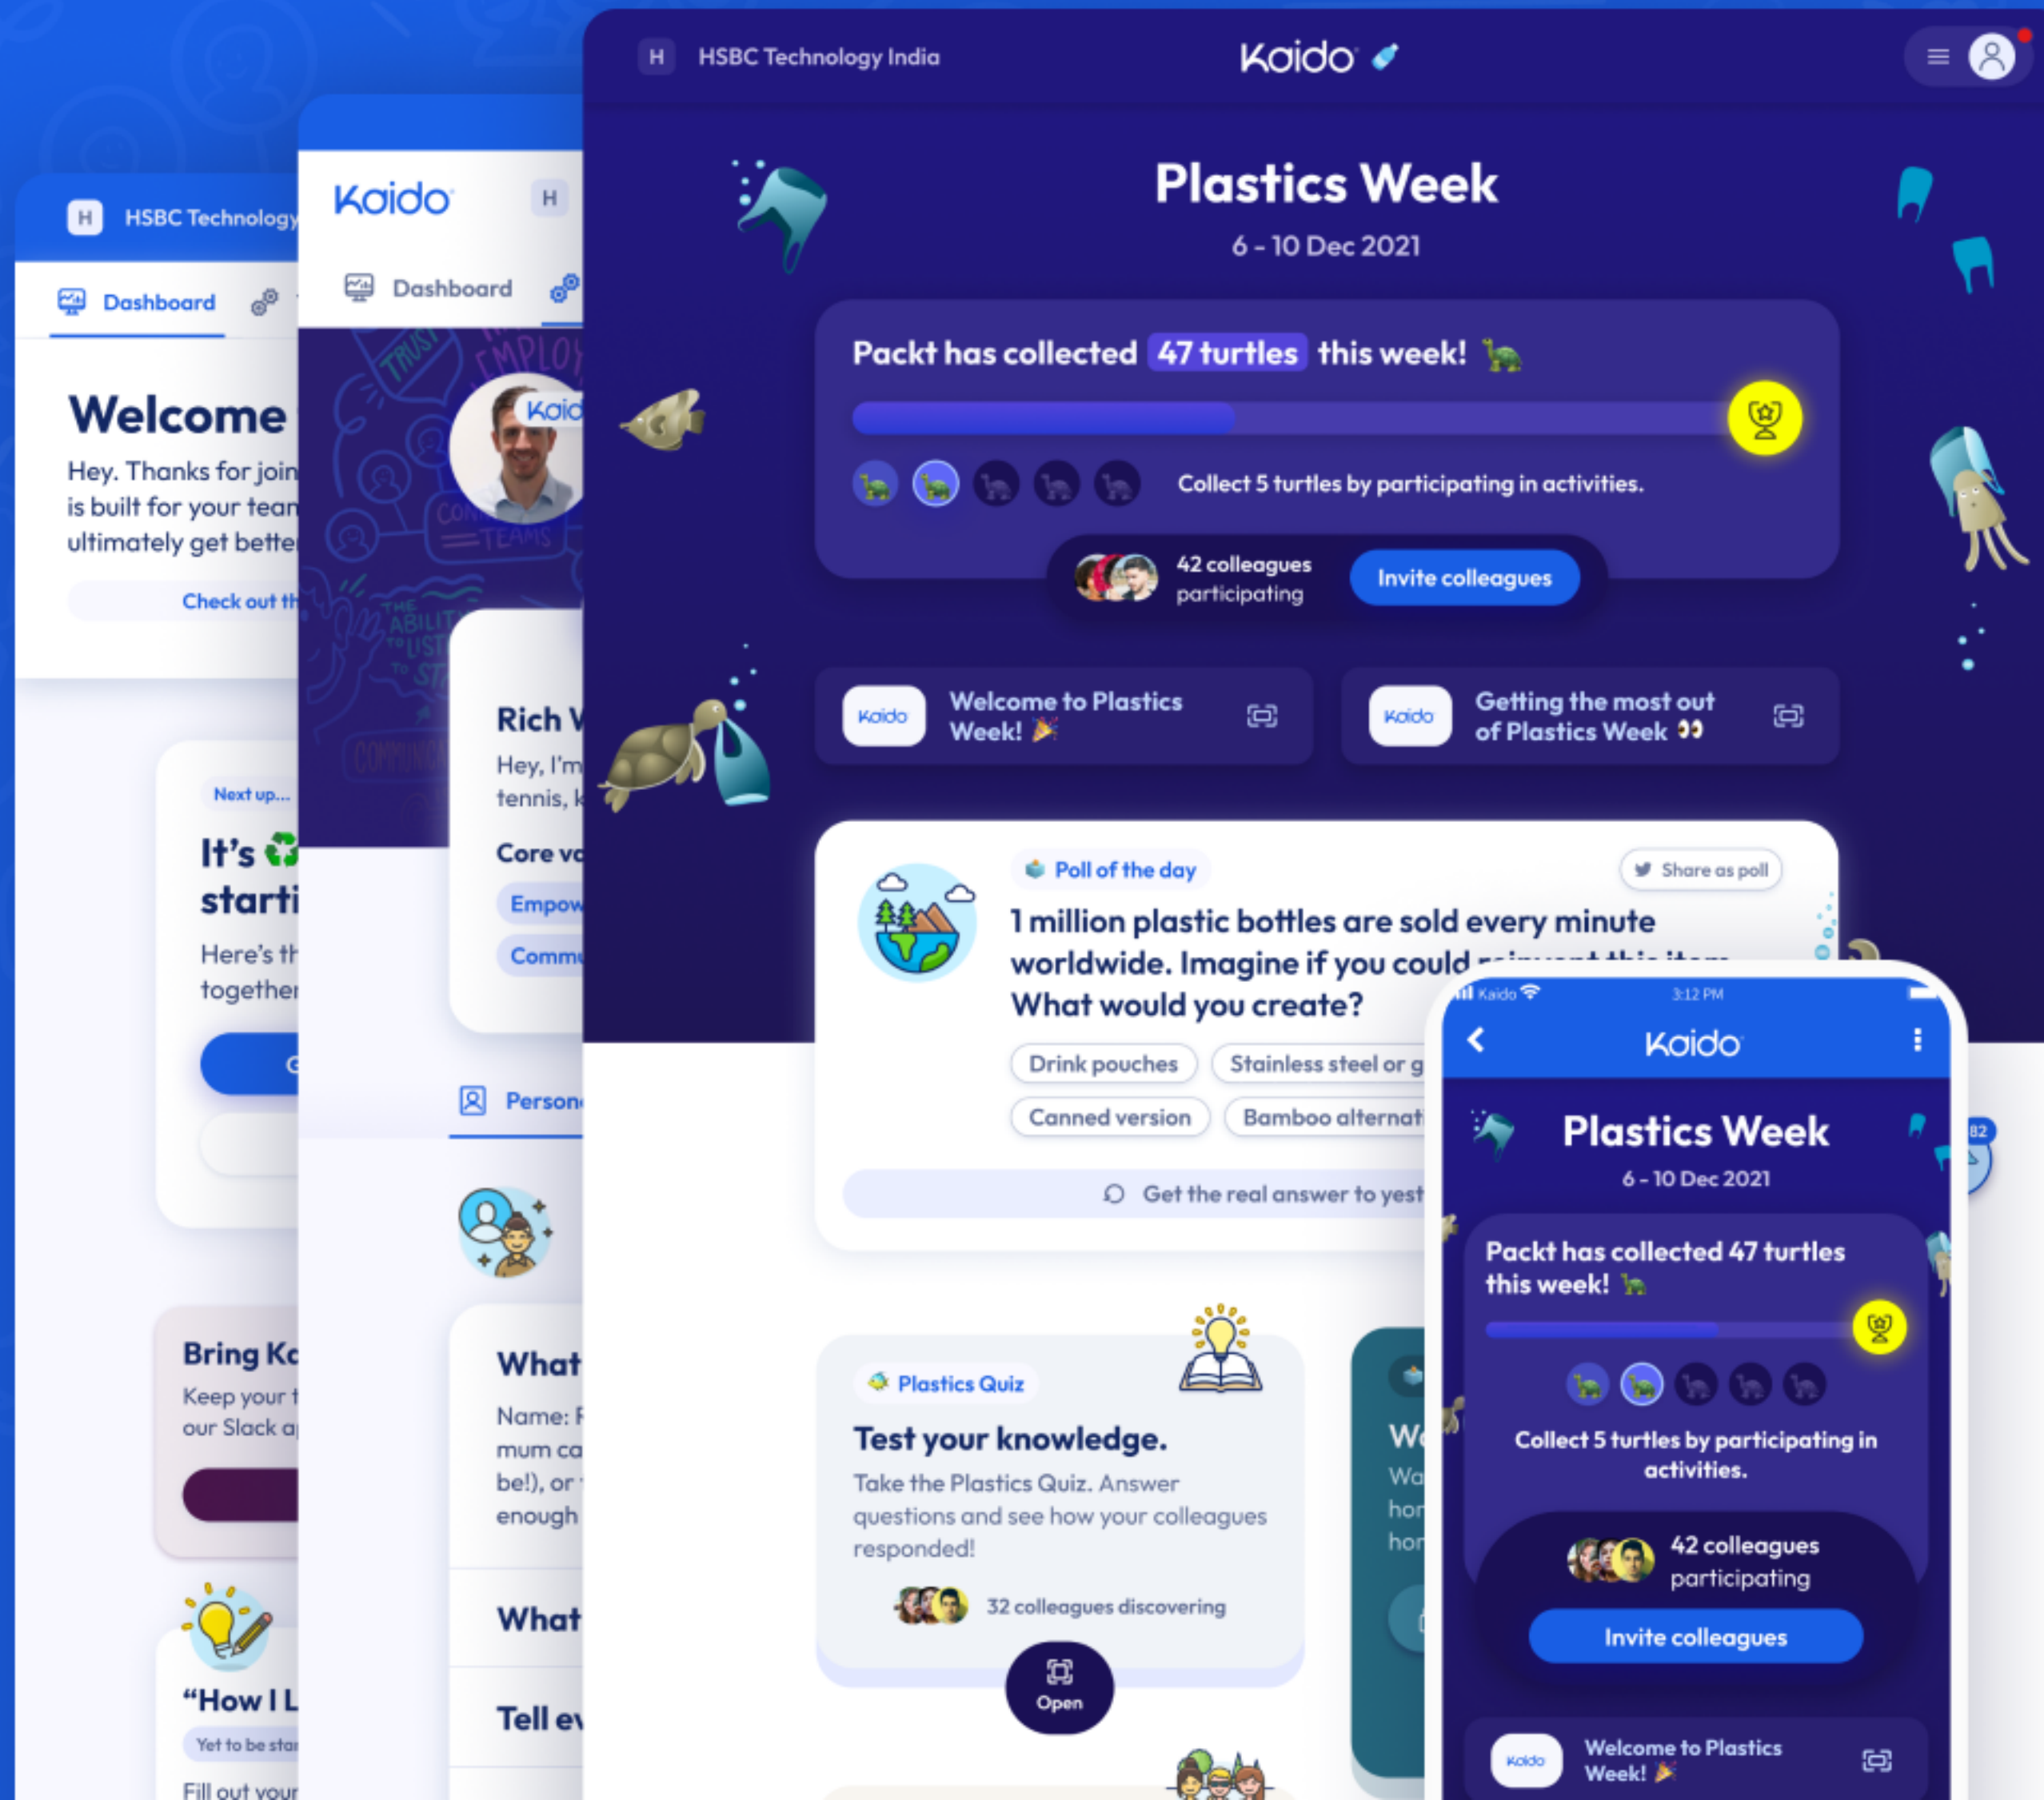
H HSBC Technology

Dashboard

Welcome

Hey. Thanks for join is built for your tean ultimately get bette

Check out th

Next up...

It's ♻️ starti

Here's th together

Bring Kc

Keep your t our Slack a

"How I L

Yet to be star

Fill out your

Kaido H

Dashboard

Kaid

Rich V

Hey, I'm tennis, k

Core va

Empow

Comm

Person

What

Name: F mum ca be!), or enough

What

Tell ev

H HSBC Technology India

Kaido

Plastics Week

6 - 10 Dec 2021

Packt has collected 47 turtles this week!

Collect 5 turtles by participating in activities.

42 colleagues participating

Invite colleagues

Kaido Welcome to Plastics Week! 🎉

Kaido Getting the most out of Plastics Week 👀

Poll of the day

Share as poll

1 million plastic bottles are sold every minute worldwide. Imagine if you could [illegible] What would you create?

Drink pouches

Stainless steel or g

Canned version

Bamboo alternat

Get the real answer to yest

Plastics Quiz

Test your knowledge.

Take the Plastics Quiz. Answer questions and see how your colleagues responded!

32 colleagues discovering

Open

We

Wa hor hor

Kaido 3:12 PM

Kaido

Plastics Week

6 - 10 Dec 2021

Packt has collected 47 turtles this week!

Collect 5 turtles by participating in activities.

42 colleagues participating

Invite colleagues

Kaido Welcome to Plastics Week! 🎉

82